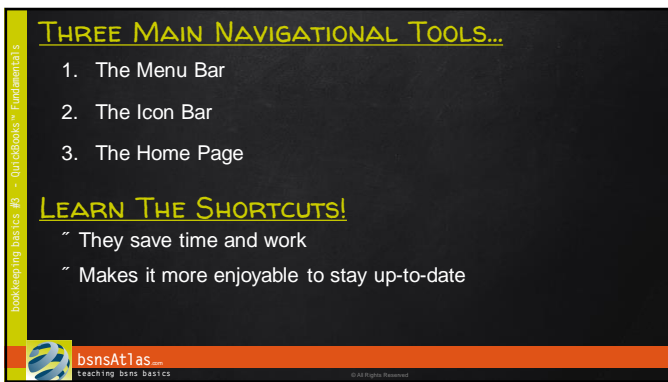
Three Main Navigational Tools…

1. The Menu Bar
2. The Icon Bar
3. The Home Page

Learn The Shortcuts!

˝ They save time and work
˝ Makes it more enjoyable to stay up-to-date

bookkeeping basics #3 - QuickBooks Fundamentals

bsnsAtlas.com
teaching bsns basics

© All Rights Reserved